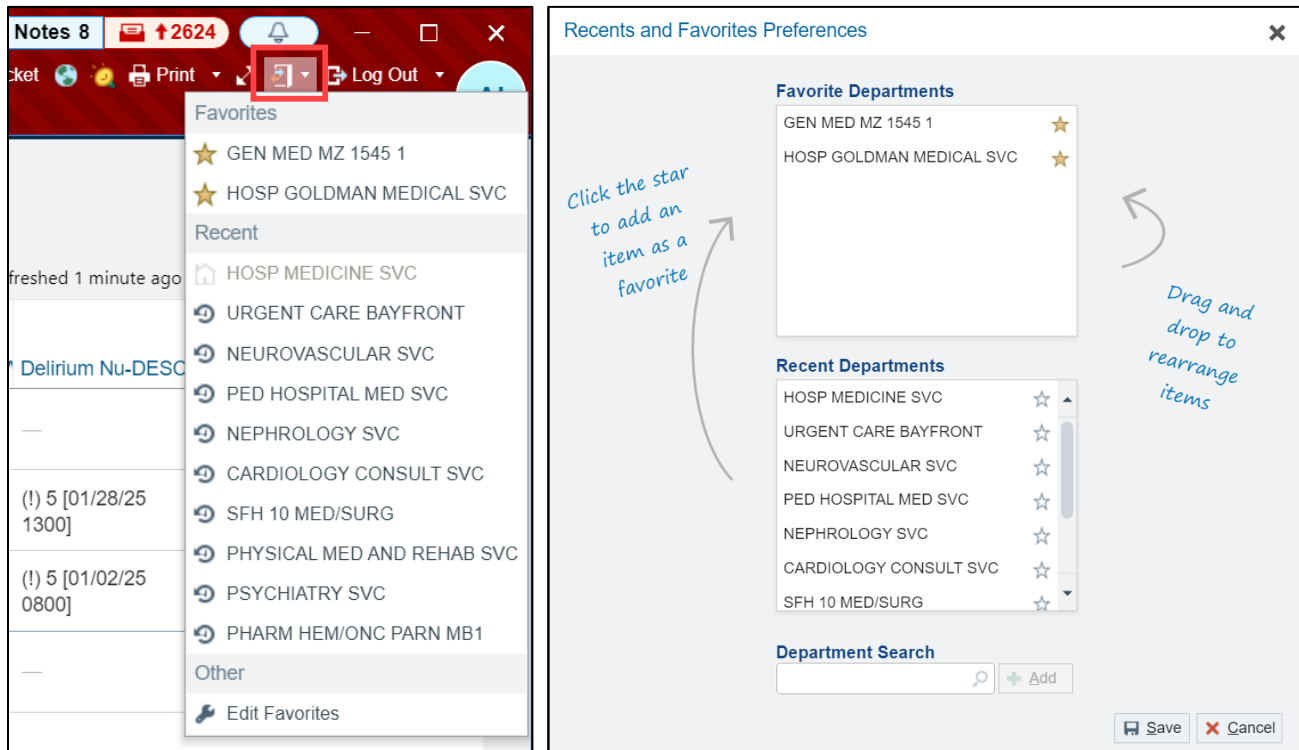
Notes 8 2624

cket Print Log Out

Favorites
GEN MED MZ 1545 1
HOSP GOLDMAN MEDICAL SVC
Recent
HOSP MEDICINE SVC
URGENT CARE BAYFRONT
NEUROVASCULAR SVC
PED HOSPITAL MED SVC
NEPHROLOGY SVC
CARDIOLOGY CONSULT SVC
SFH 10 MED/SURG
PHYSICAL MED AND REHAB SVC
PSYCHIATRY SVC
PHARM HEM/ONC PARN MB1
Other
Edit Favorites

freshed 1 minute ago

Delirium Nu-DESC

—

(!) 5 [01/28/25 1300]

(!) 5 [01/02/25 0800]

—

Recents and Favorites Preferences

Favorite Departments
GEN MED MZ 1545 1
HOSP GOLDMAN MEDICAL SVC

Click the star to add an item as a favorite

Drag and drop to rearrange items

Recent Departments
HOSP MEDICINE SVC
URGENT CARE BAYFRONT
NEUROVASCULAR SVC
PED HOSPITAL MED SVC
NEPHROLOGY SVC
CARDIOLOGY CONSULT SVC
SFH 10 MED/SURG

Department Search
Add

Save Cancel